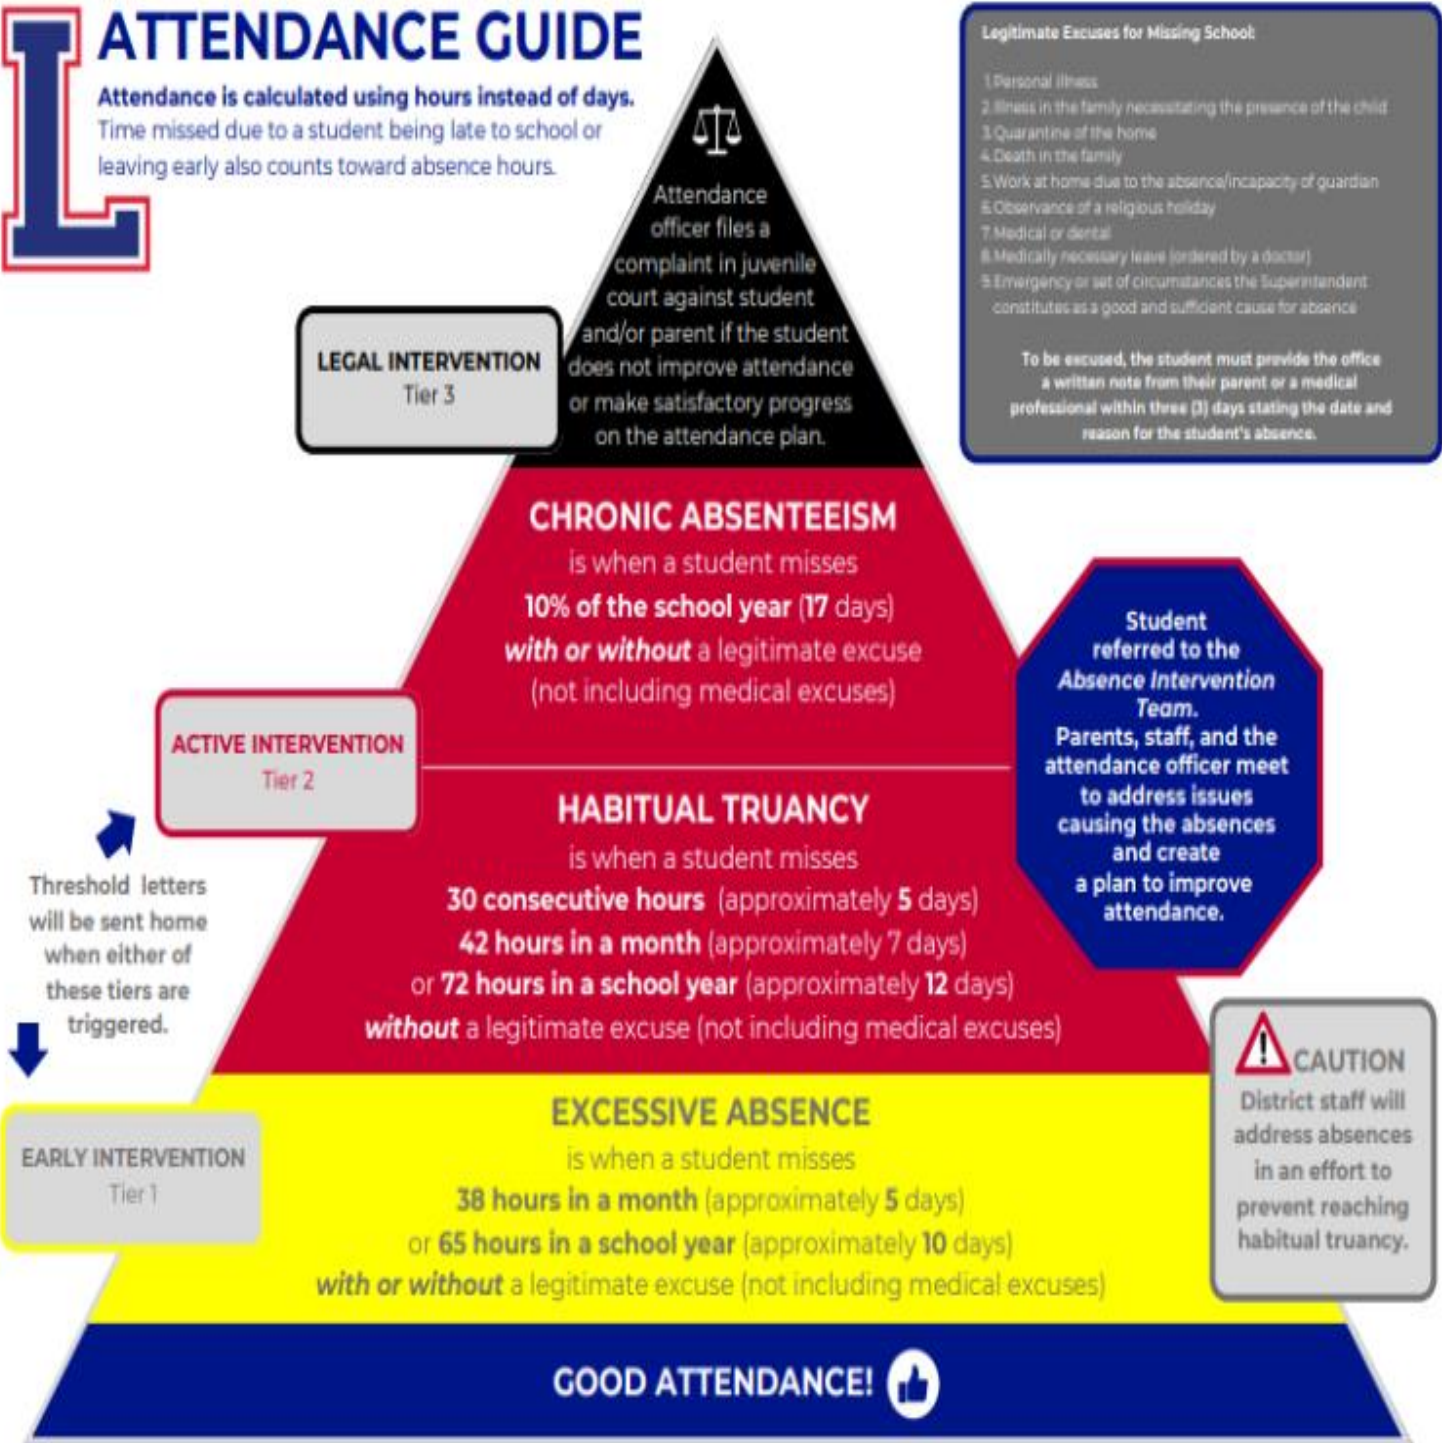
ATTENDANCE GUIDE

Attendance is calculated using hours instead of days. Time missed due to a student being late to school or leaving early also counts toward absence hours.

Legitimate Excuses for Missing School:

1. Personal illness
2. Illness in the family necessitating the presence of the child
3. Quarantine of the home
4. Death in the family
5. Work at home due to the absence/incapacity of guardian
6. Observance of a religious holiday
7. Medical or dental
8. Medically necessary leave (ordered by a doctor)
9. Emergency or set of circumstances the Superintendent constitutes as a good and sufficient cause for absence

To be excused, the student must provide the office a written note from their parent or a medical professional within three (3) days stating the date and reason for the student's absence.

LEGAL INTERVENTION
Tier 3

Attendance officer files a complaint in juvenile court against student and/or parent if the student does not improve attendance or make satisfactory progress on the attendance plan.

CHRONIC ABSENTEEISM
is when a student misses
10% of the school year (17 days)
with or without a legitimate excuse
(not including medical excuses)

Student referred to the Absence Intervention Team.
Parents, staff, and the attendance officer meet to address issues causing the absences and create a plan to improve attendance.

ACTIVE INTERVENTION
Tier 2

Threshold letters will be sent home when either of these tiers are triggered.

HABITUAL TRUANCY
is when a student misses
30 consecutive hours (approximately 5 days)
42 hours in a month (approximately 7 days)
or 72 hours in a school year (approximately 12 days)
without a legitimate excuse (not including medical excuses)

CAUTION
District staff will address absences in an effort to prevent reaching habitual truancy.

EARLY INTERVENTION
Tier 1

EXCESSIVE ABSENCE
is when a student misses
38 hours in a month (approximately 5 days)
or 65 hours in a school year (approximately 10 days)
with or without a legitimate excuse (not including medical excuses)

GOOD ATTENDANCE!